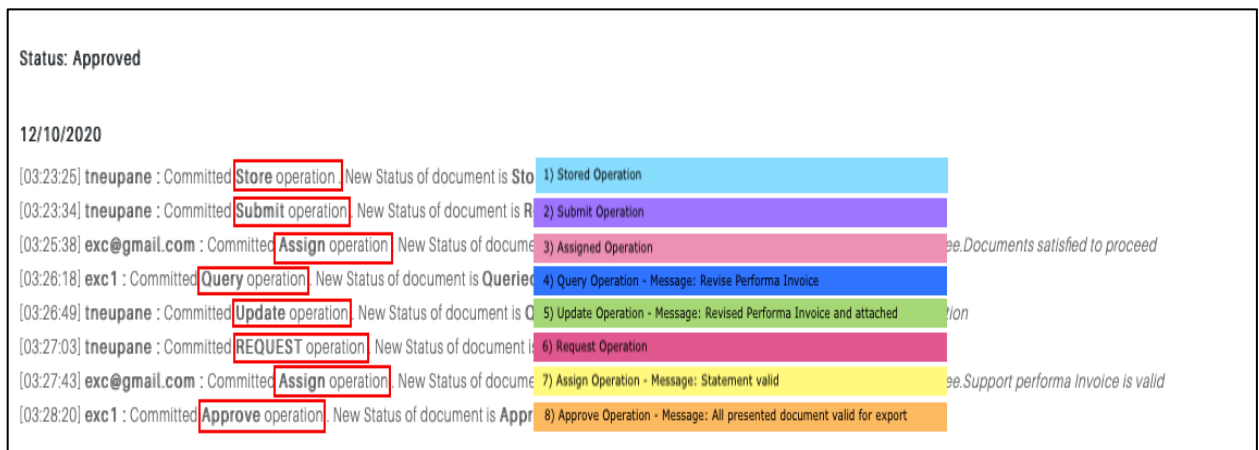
Status: Approved

12/10/2020

[03:23:25] tneupane : Committed Store operation. New Status of document is Sto

1) Stored Operation

[03:23:34] tneupane : Committed Submit operation. New Status of document is R

2) Submit Operation

[03:25:38] exc@gmail.com : Committed Assign operation. New Status of docume

3) Assigned Operation

ee.Documents satisfied to proceed

[03:26:18] exc1 : Committed Query operation. New Status of document is Queriec

4) Query Operation - Message: Revise Performa Invoice

[03:26:49] tneupane : Committed Update operation. New Status of document is C

5) Update Operation - Message: Revised Performa Invoice and attached

tion

[03:27:03] tneupane : Committed REQUEST operation. New Status of document i

6) Request Operation

[03:27:43] exc@gmail.com : Committed Assign operation. New Status of docume

7) Assign Operation - Message: Statement valid

ee.Support performa invoice is valid

[03:28:20] exc1 : Committed Approve operation. New Status of document is Appr

8) Approve Operation - Message: All presented document valid for export